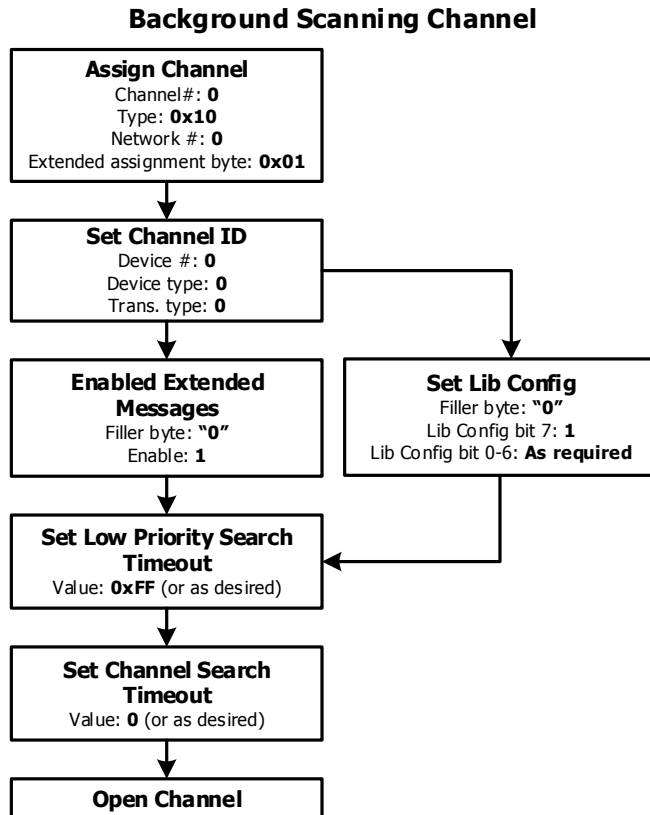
Background Scanning Channel

Assign Channel
Channel#: 0
Type: 0x10
Network #: 0
Extended assignment byte: 0x01

Set Channel ID
Device #: 0
Device type: 0
Trans. type: 0

Enabled Extended Messages
Filler byte: "0"
Enable: 1

Set Lib Config
Filler byte: "0"
Lib Config bit 7: 1
Lib Config bit 0-6: As required

Set Low Priority Search Timeout
Value: 0xFF (or as desired)

Set Channel Search Timeout
Value: 0 (or as desired)

Open Channel